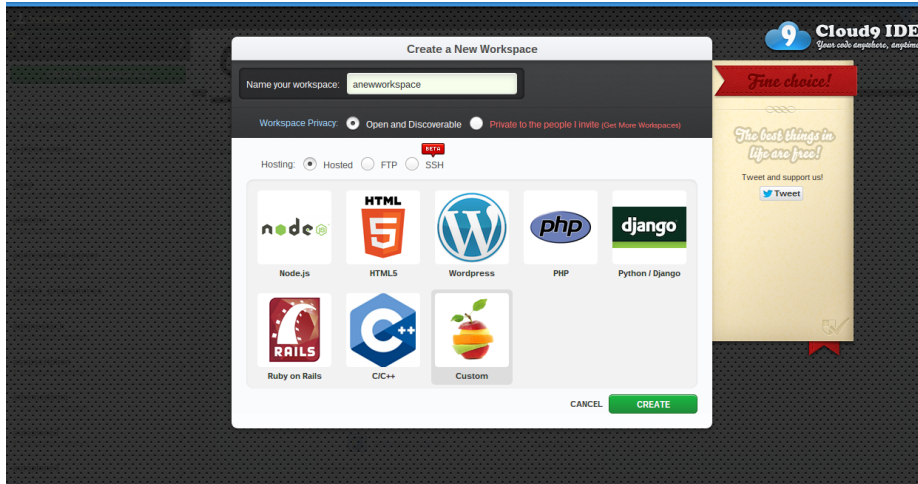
Cloud9 IDE
Your code anywhere, anytime

Create a New Workspace

Name your workspace: anewworkspace

Workspace Privacy: Open and Discoverable Private to the people I invite (Get More Workspaces)

BETA

Hosting: Hosted FTP SSH

node

HTML 5

php

django

Node.js

HTML5

Wordpress

PHP

Python / Django

RAILS

Ruby on Rails

C/C++

Custom

CANCEL

CREATE

Fine choice!

The best things in life are free!

Tweet and support us!

Tweet